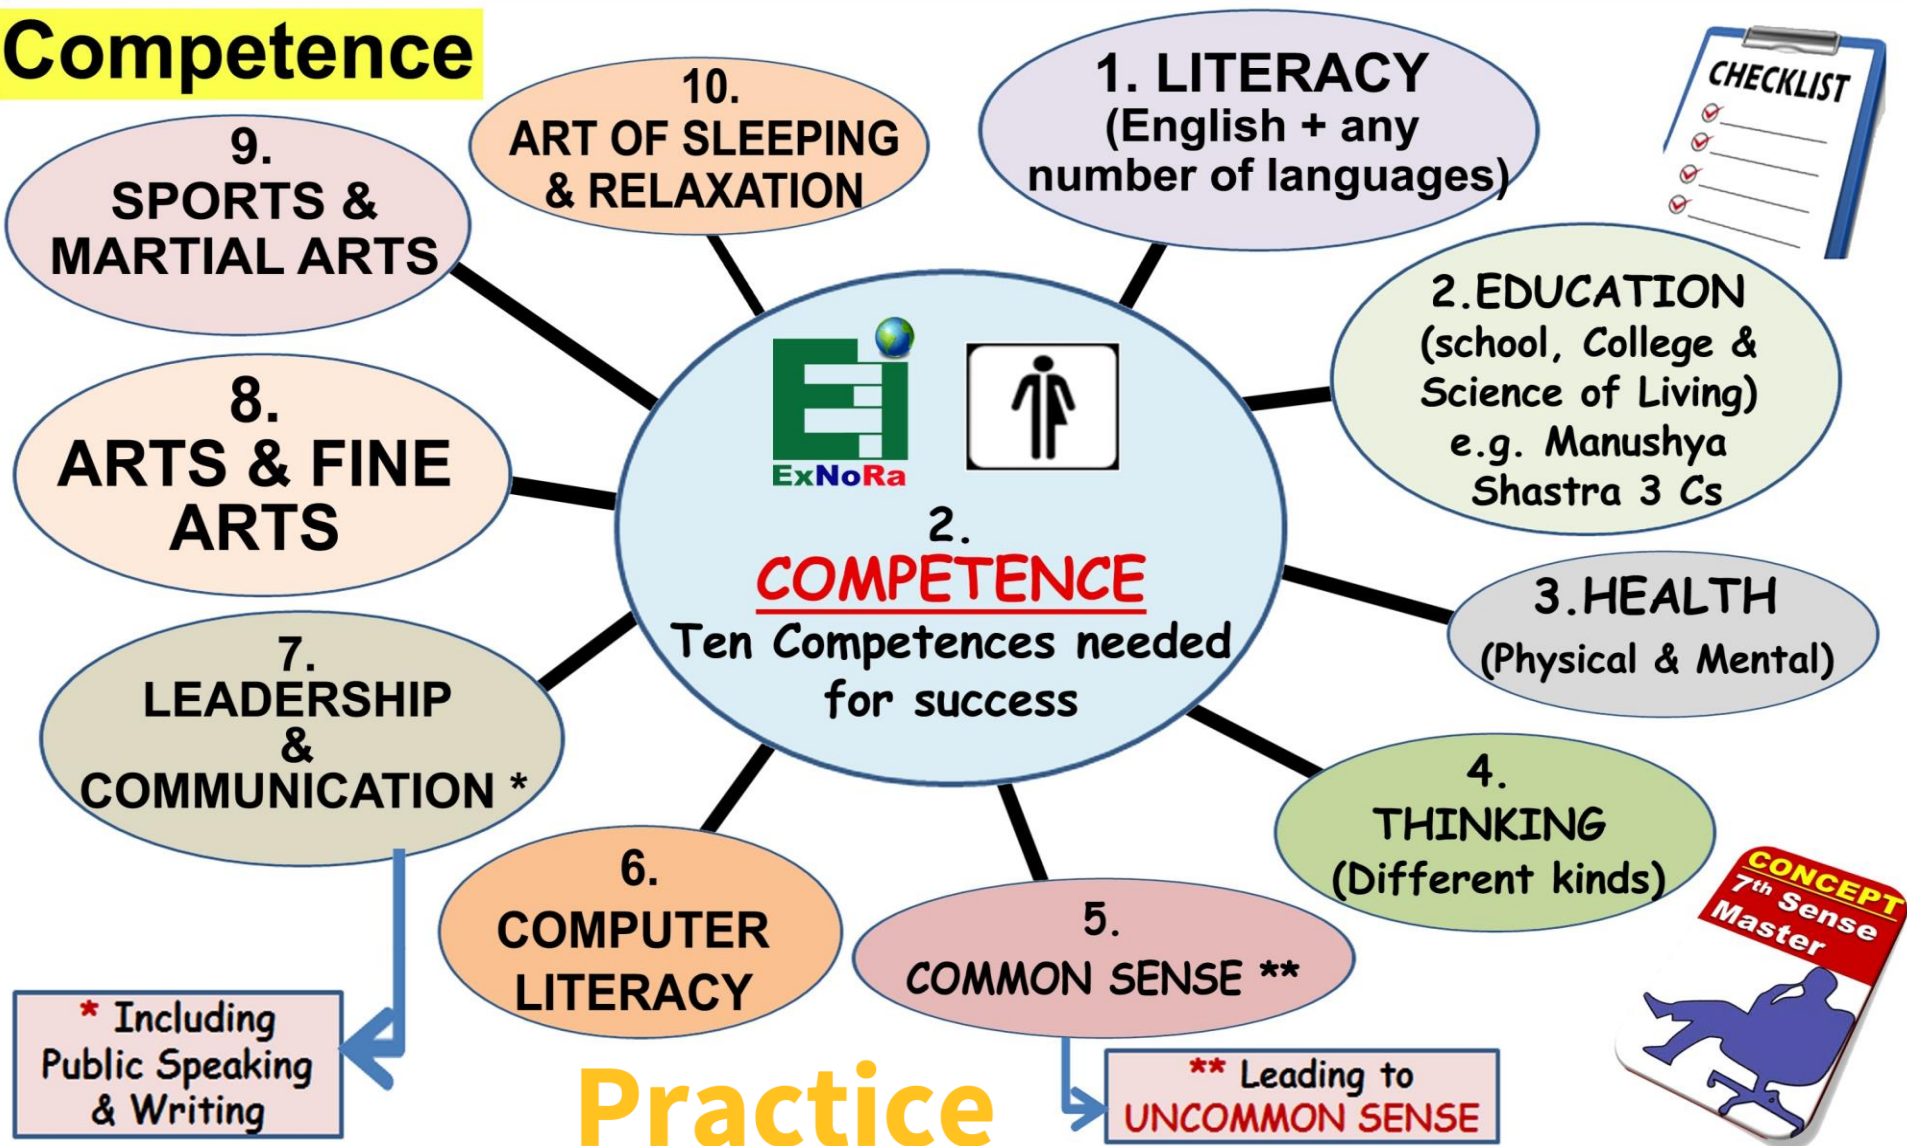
Competence

9.
SPORTS &
MARTIAL ARTS

10.
ART OF SLEEPING
& RELAXATION

1. LITERACY
(English + any
number of languages)

CHECKLIST

2.EDUCATION
(school, College &
Science of Living)
e.g. Manushya
Shastra 3 Cs

8.
ARTS & FINE
ARTS

ExNoRa

2.
COMPETENCE
Ten Competences needed
for success

3.HEALTH
(Physical & Mental)

7.
LEADERSHIP
&
COMMUNICATION *

4.
THINKING
(Different kinds)

6.
COMPUTER
LITERACY

5.
COMMON SENSE **

CONCEPT
7th Sense
Master

* Including
Public Speaking
& Writing

Practice

** Leading to
UNCOMMON SENSE